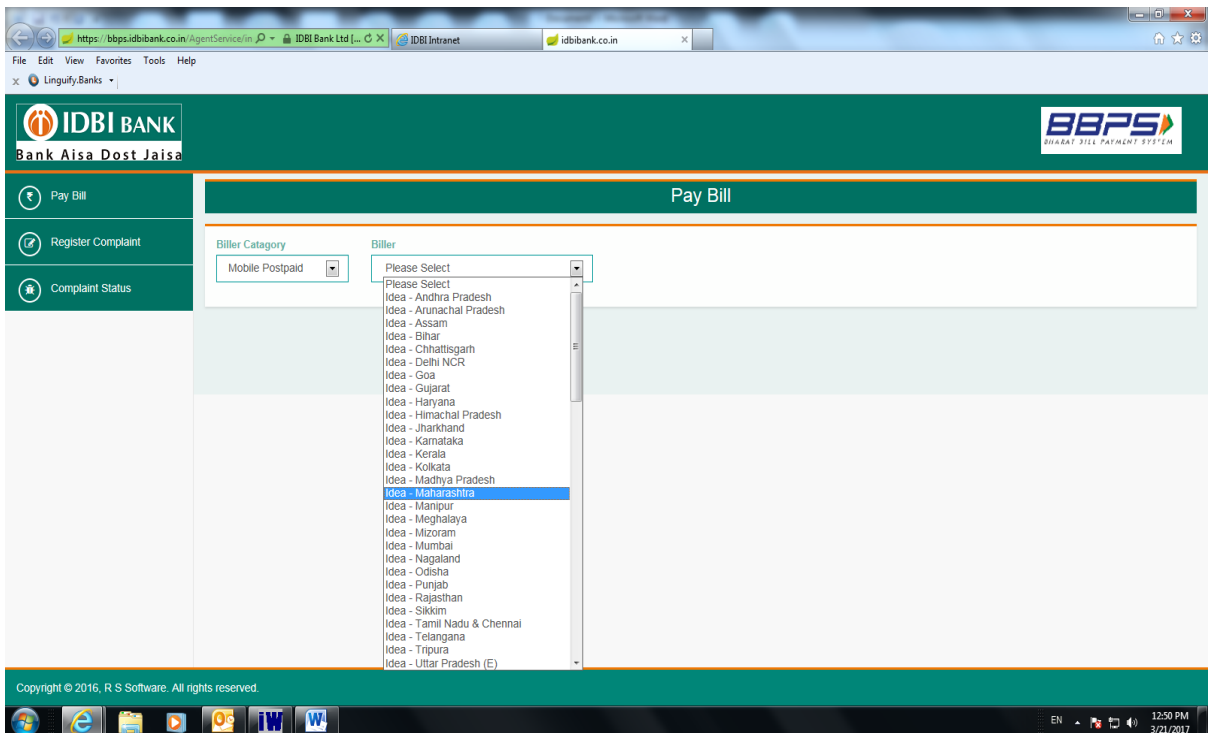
https://bbps.idbibank.co.in/AgentService/in
IDBI Bank Ltd [...
IDBI Intranet
idbibank.co.in

File Edit View Favorites Tools Help
Linguify.Banks

IDBI BANK
Bank Aisa Dost Jaisa

BBPS
BHARAT BILL PAYMENT SYSTEM

Pay Bill
Register Complaint
Complaint Status

Pay Bill

Biller Catagory
Mobile Postpaid

Biller
Please Select

Please Select
Idea - Andhra Pradesh
Idea - Arunachal Pradesh
Idea - Assam
Idea - Bihar
Idea - Chhattisgarh
Idea - Delhi NCR
Idea - Goa
Idea - Gujarat
Idea - Haryana
Idea - Himachal Pradesh
Idea - Jharkhand
Idea - Karnataka
Idea - Kerala
Idea - Kolkata
Idea - Madhya Pradesh
Idea - Maharashtra
Idea - Manipur
Idea - Meghalaya
Idea - Mizoram
Idea - Mumbai
Idea - Nagaland
Idea - Odisha
Idea - Punjab
Idea - Rajasthan
Idea - Sikkim
Idea - Tamil Nadu & Chennai
Idea - Telangana
Idea - Tripura
Idea - Uttar Pradesh (E)

Copyright © 2016, R S Software. All rights reserved.

EN
12:50 PM
3/21/2017